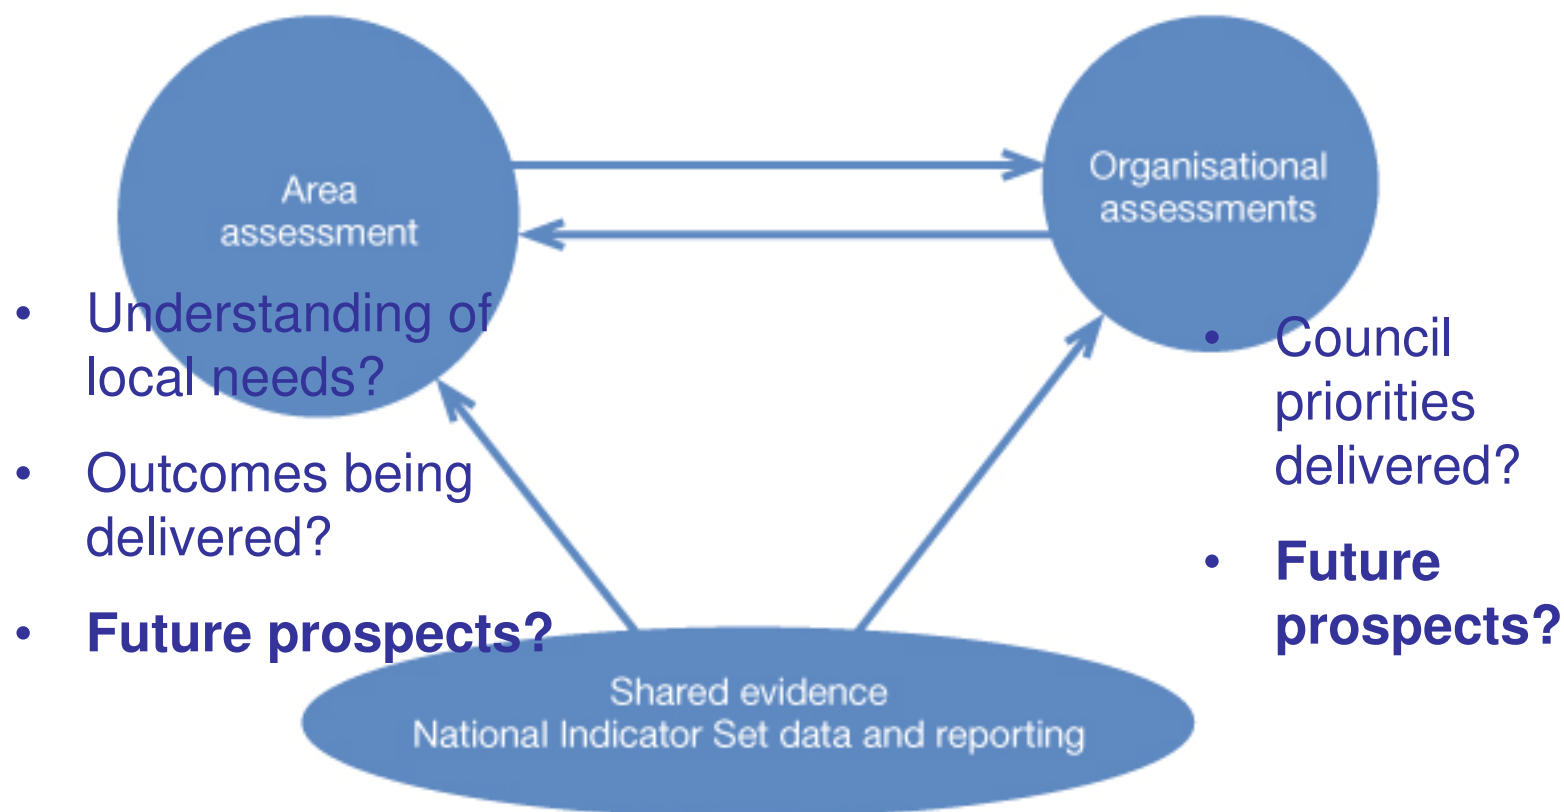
Area assessment

Organisational assessments

• Understanding of local needs?
• Outcomes being delivered?
• **Future prospects?**

• Council priorities delivered?
• **Future prospects?**

Shared evidence
National Indicator Set data and reporting